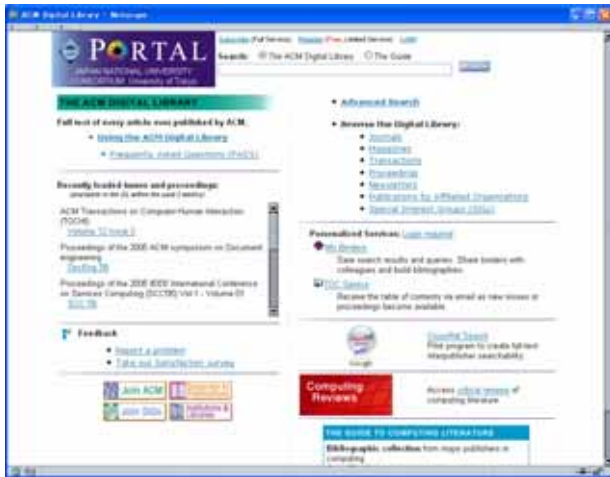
ACM Digital Library - Netscape

PORTAL
JAPAN NATIONAL UNIVERSITY CONSORTIUM University of Tokyo

Subscribe (Full Service) Register (Free, Limited Service) Login
Search: The ACM Digital Library The Guide

THE ACM DIGITAL LIBRARY

Full text of every article ever published by ACM.

Using the ACM Digital Library

Frequently Asked Questions (FAQ's)

Advanced Search

Browse the Digital Library:
Journals
Magazines
Transactions
Proceedings
Newsletters
Publications by Affiliated Organizations
Special Interest Groups (SIGs)

Recently loaded issues and proceedings:
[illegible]

ACM Transactions on Computer-Human Interaction (TOCHI)
Volume 13 Issue 2

Proceedings of the 2006 ACM symposium on Document engineering
DocEng '06

Proceedings of the 2006 IEEE International Conference on Services Computing (SCC'06) Vol 1 - Volume 01
SCC '06

Personalized Services: Login required
My Binders
Save search results and queries. Share binders with colleagues and build bibliographies.
TOC Service
Receive the table of contents via email as new issues or proceedings become available.

Feedback
Report a problem
Take our Satisfaction survey

CrossRef Search
Pilot program to create full-text interpublisher searchability.

Google

Computing Reviews
Access critical reviews of computing literature

Join ACM
Join SIGs
Subscribe
Institutions & Libraries

THE GUIDE TO COMPUTING LITERATURE
Bibliographic collection from major publishers in computing